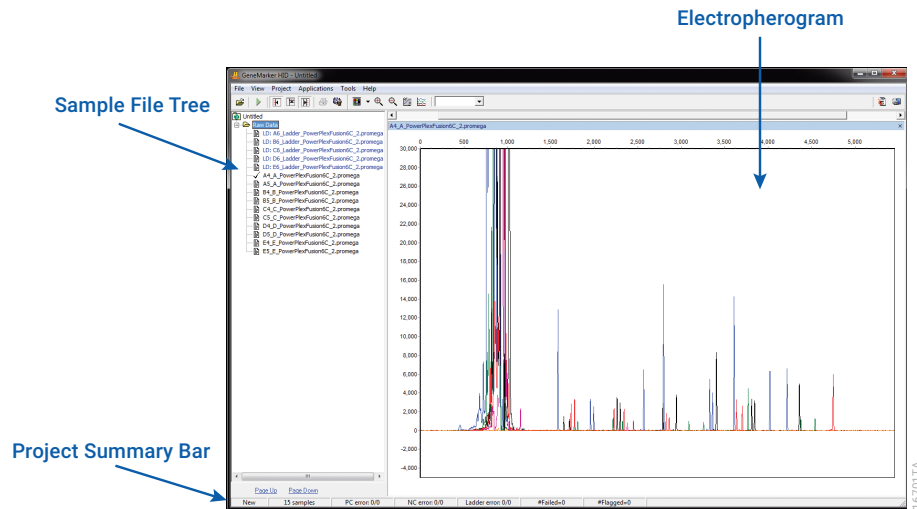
Electropherogram

Sample File Tree

Project Summary Bar

GeneMarker HID - Untitled

File View Project Applications Tools Help

Untitled
Raw Data
LD: A6_Ladder_PowerPlexFusion6C_2.promega
LD: B6_Ladder_PowerPlexFusion6C_2.promega
LD: C6_Ladder_PowerPlexFusion6C_2.promega
LD: D6_Ladder_PowerPlexFusion6C_2.promega
LD: E6_Ladder_PowerPlexFusion6C_2.promega
A4_A_PowerPlexFusion6C_2.promega
A5_A_PowerPlexFusion6C_2.promega
B4_B_PowerPlexFusion6C_2.promega
B5_B_PowerPlexFusion6C_2.promega
C4_C_PowerPlexFusion6C_2.promega
C5_C_PowerPlexFusion6C_2.promega
D4_D_PowerPlexFusion6C_2.promega
D5_D_PowerPlexFusion6C_2.promega
E4_E_PowerPlexFusion6C_2.promega
E5_E_PowerPlexFusion6C_2.promega

A4_A_PowerPlexFusion6C_2.promega

0 500 1,000 1,500 2,000 2,500 3,000 3,500 4,000 4,500 5,000

30,000
28,000
26,000
24,000
22,000
20,000
18,000
16,000
14,000
12,000
10,000
8,000
6,000
4,000
2,000
0
-2,000
-4,000

Page Up Page Down

New | 15 samples | PC error: 0/0 | NC error: 0/0 | Ladder error: 0/0 | #Failed=0 | #Flagged=0

14701TA